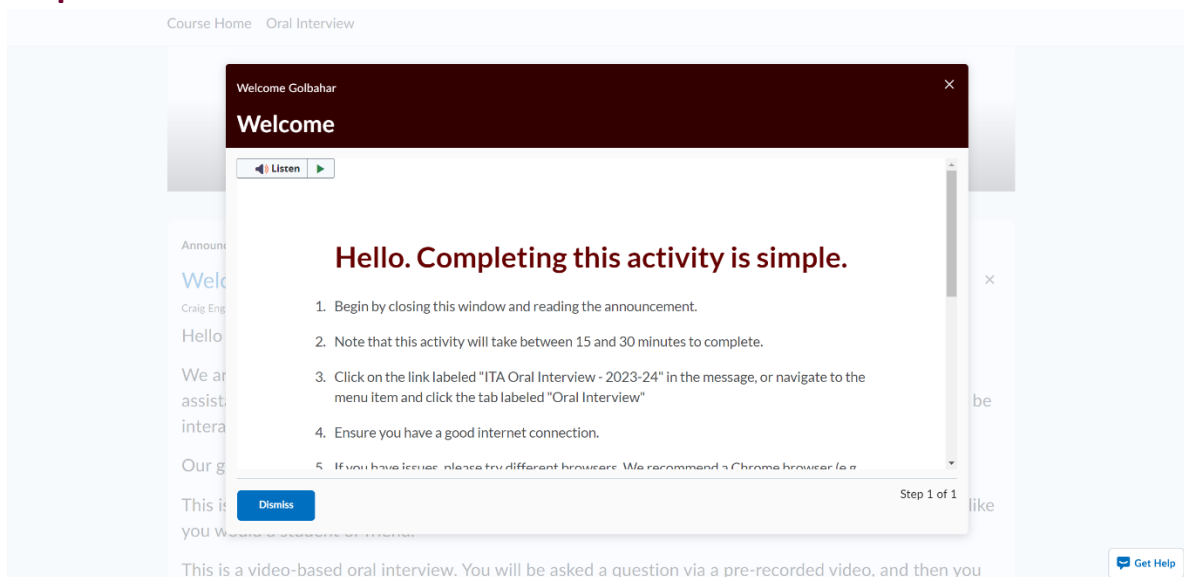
Course Home Oral Interview

Welcome Golbahar

Welcome

×

Listen

Hello. Completing this activity is simple.

1. Begin by closing this window and reading the announcement.

2. Note that this activity will take between 15 and 30 minutes to complete.

3. Click on the link labeled "ITA Oral Interview - 2023-24" in the message, or navigate to the menu item and click the tab labeled "Oral Interview"

4. Ensure you have a good internet connection.

5. If you have issues, please try different browsers. We recommend a Chrome browser (e.g. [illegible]

Dismiss

Step 1 of 1

Announ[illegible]

Welc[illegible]

Craig Eng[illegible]

Hello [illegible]

We ar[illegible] assist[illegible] be intera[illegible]

Our g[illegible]

This is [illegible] like you would a student or friend.

This is a video-based oral interview. You will be asked a question via a pre-recorded video, and then you

×

Get Help